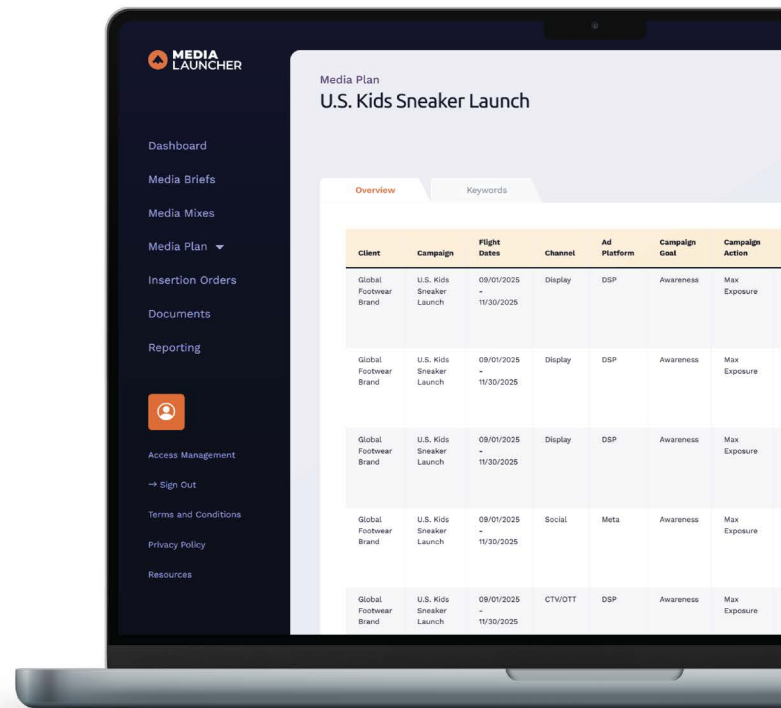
MEDIA LAUNCHER

Dashboard

Media Briefs

Media Mixes

Media Plan

Insertion Orders

Documents

Reporting

Access Management

→ Sign Out

Terms and Conditions

Privacy Policy

Resources

Media Plan

U.S. Kids Sneaker Launch

Overview

Keywords

| Client | Campaign | Flight Dates | Channel | Ad Platform | Campaign Goal | Campaign Action |
|---|---|---|---|---|---|---|
| Global Footwear Brand | U.S. Kids Sneaker Launch | 09/01/2025 - 11/30/2025 | Display | DSP | Awareness | Max Exposure |
| Global Footwear Brand | U.S. Kids Sneaker Launch | 09/01/2025 - 11/30/2025 | Display | DSP | Awareness | Max Exposure |
| Global Footwear Brand | U.S. Kids Sneaker Launch | 09/01/2025 - 11/30/2025 | Display | DSP | Awareness | Max Exposure |
| Global Footwear Brand | U.S. Kids Sneaker Launch | 09/01/2025 - 11/30/2025 | Social | Meta | Awareness | Max Exposure |
| Global Footwear Brand | U.S. Kids Sneaker Launch | 09/01/2025 - 11/30/2025 | CTV/OTT | DSP | Awareness | Max Exposure |